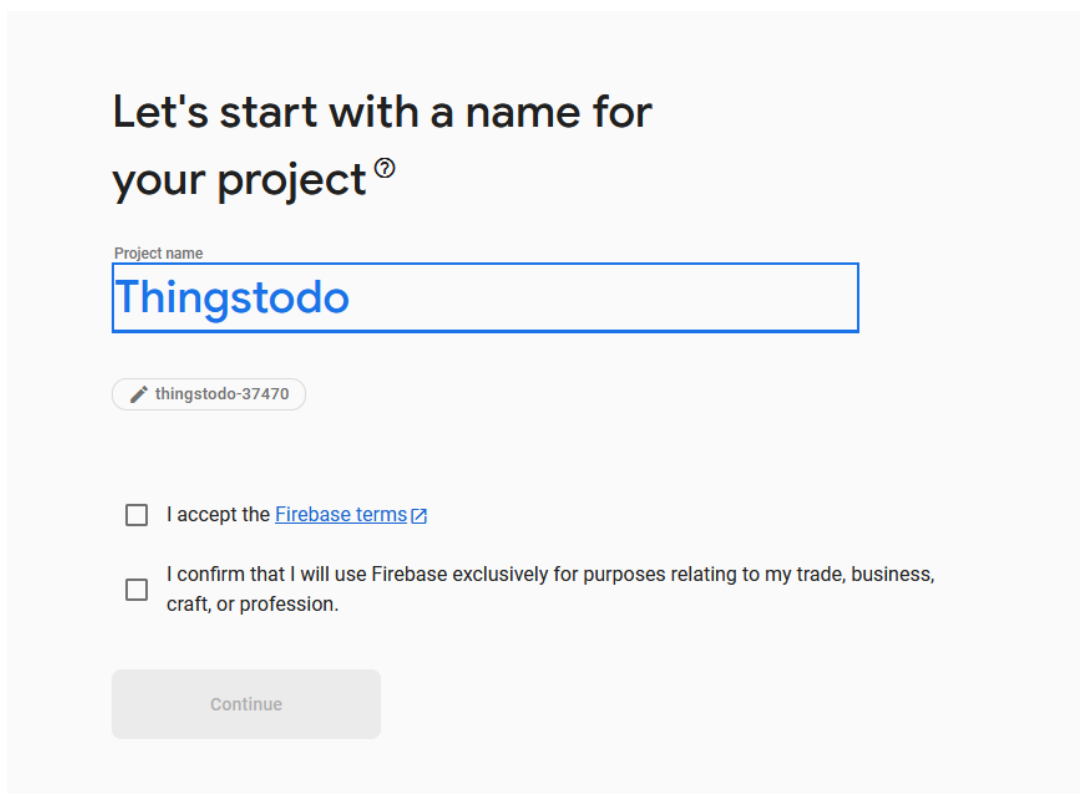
Let's start with a name for your project

Project name

Thingstodo

thingstodo-37470

I accept the Firebase terms

I confirm that I will use Firebase exclusively for purposes relating to my trade, business, craft, or profession.

Continue